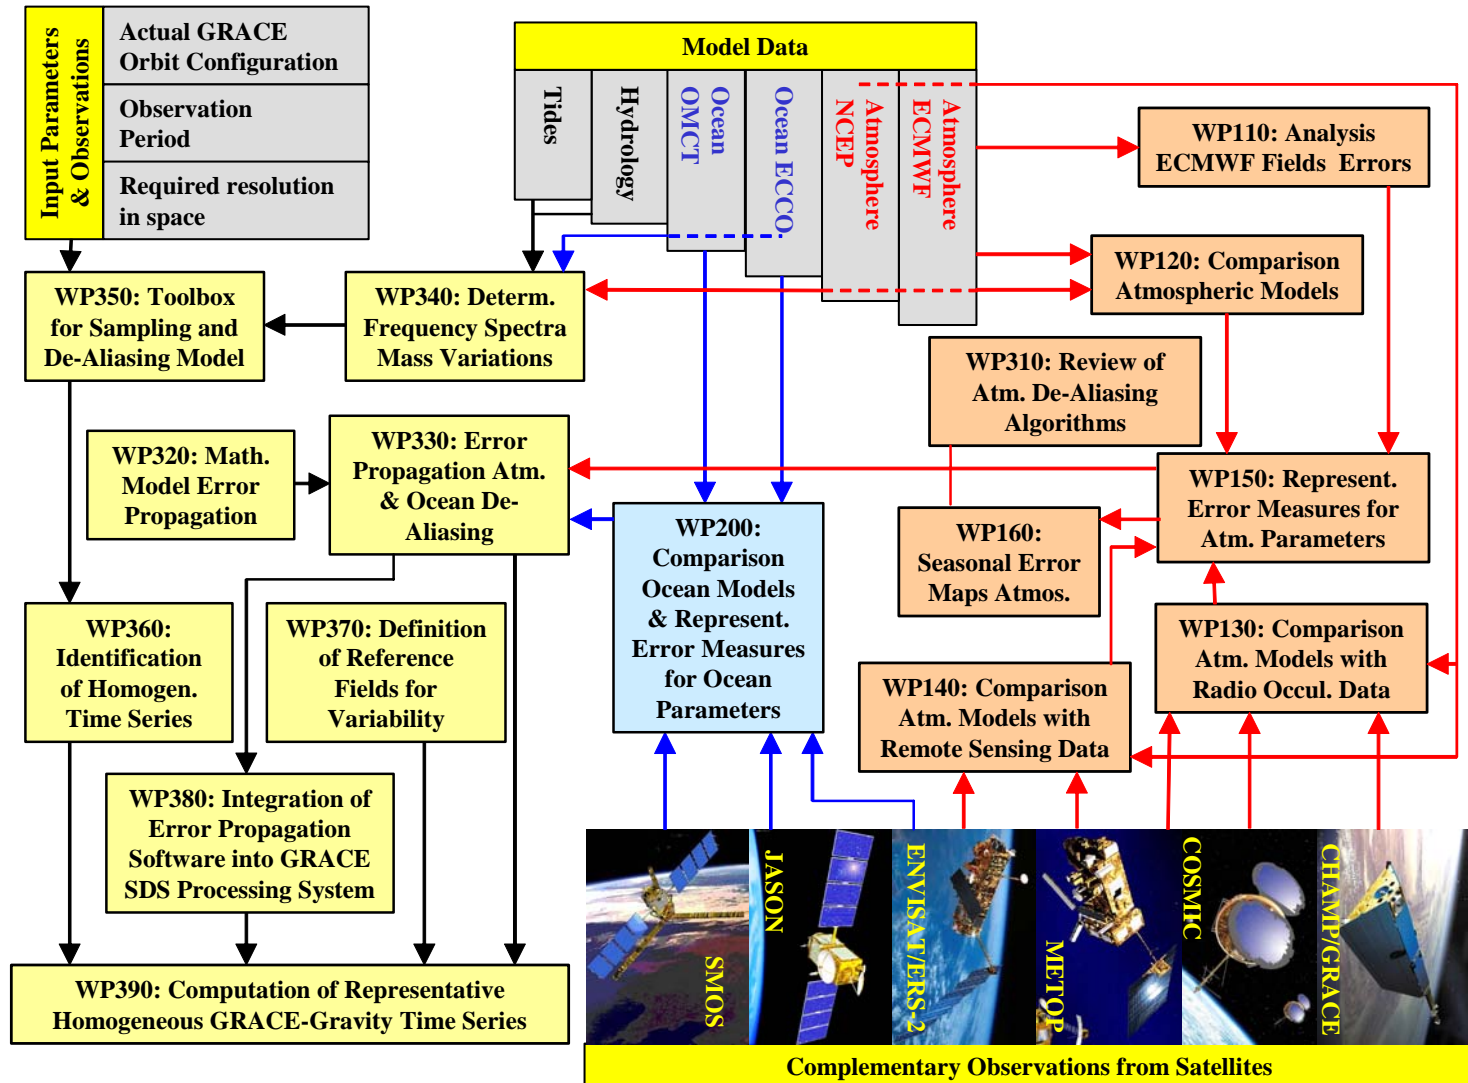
Input Parameters & Observations

Actual GRACE Orbit Configuration

Observation Period

Required resolution in space

Model Data

Tides

Hydrology

Ocean OMCT

Ocean ECCO

Atmosphere NCEP

Atmosphere ECMWF

WP110: Analysis ECMWF Fields Errors

WP120: Comparison Atmospheric Models

WP350: Toolbox for Sampling and De-Aliasing Model

WP340: Determ. Frequency Spectra Mass Variations

WP310: Review of Atm. De-Aliasing Algorithms

WP320: Math. Model Error Propagation

WP330: Error Propagation Atm. & Ocean De-Aliasing

WP150: Represent. Error Measures for Atm. Parameters

WP200: Comparison Ocean Models & Represent. Error Measures for Ocean Parameters

WP160: Seasonal Error Maps Atmos.

WP360: Identification of Homogen. Time Series

WP370: Definition of Reference Fields for Variability

WP130: Comparison Atm. Models with Radio Occul. Data

WP140: Comparison Atm. Models with Remote Sensing Data

WP380: Integration of Error Propagation Software into GRACE SDS Processing System

SMOS

JASON

ENVISAT/ERS-2

METOP

COSMIC

CHAMP/GRACE

WP390: Computation of Representative Homogeneous GRACE-Gravity Time Series

Complementary Observations from Satellites